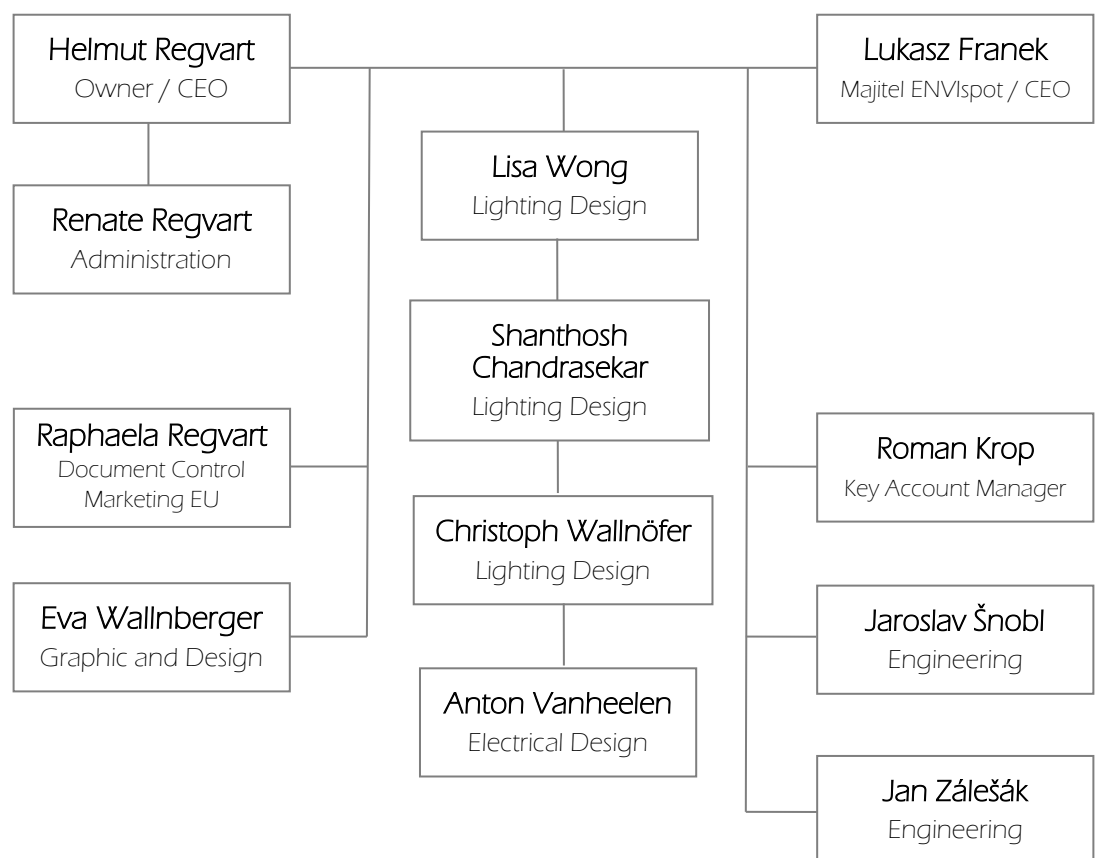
Helmut Regvart
Owner / CEO

Lukasz Franek
Majitel ENVIspot / CEO

Renate Regvart
Administration

Lisa Wong
Lighting Design

Shanthosh Chandrasekar
Lighting Design

Raphaela Regvart
Document Control
Marketing EU

Roman Krop
Key Account Manager

Christoph Wallnöfer
Lighting Design

Eva Wallnberger
Graphic and Design

Jaroslav Šnobl
Engineering

Anton Vanheelen
Electrical Design

Jan Zálešák
Engineering